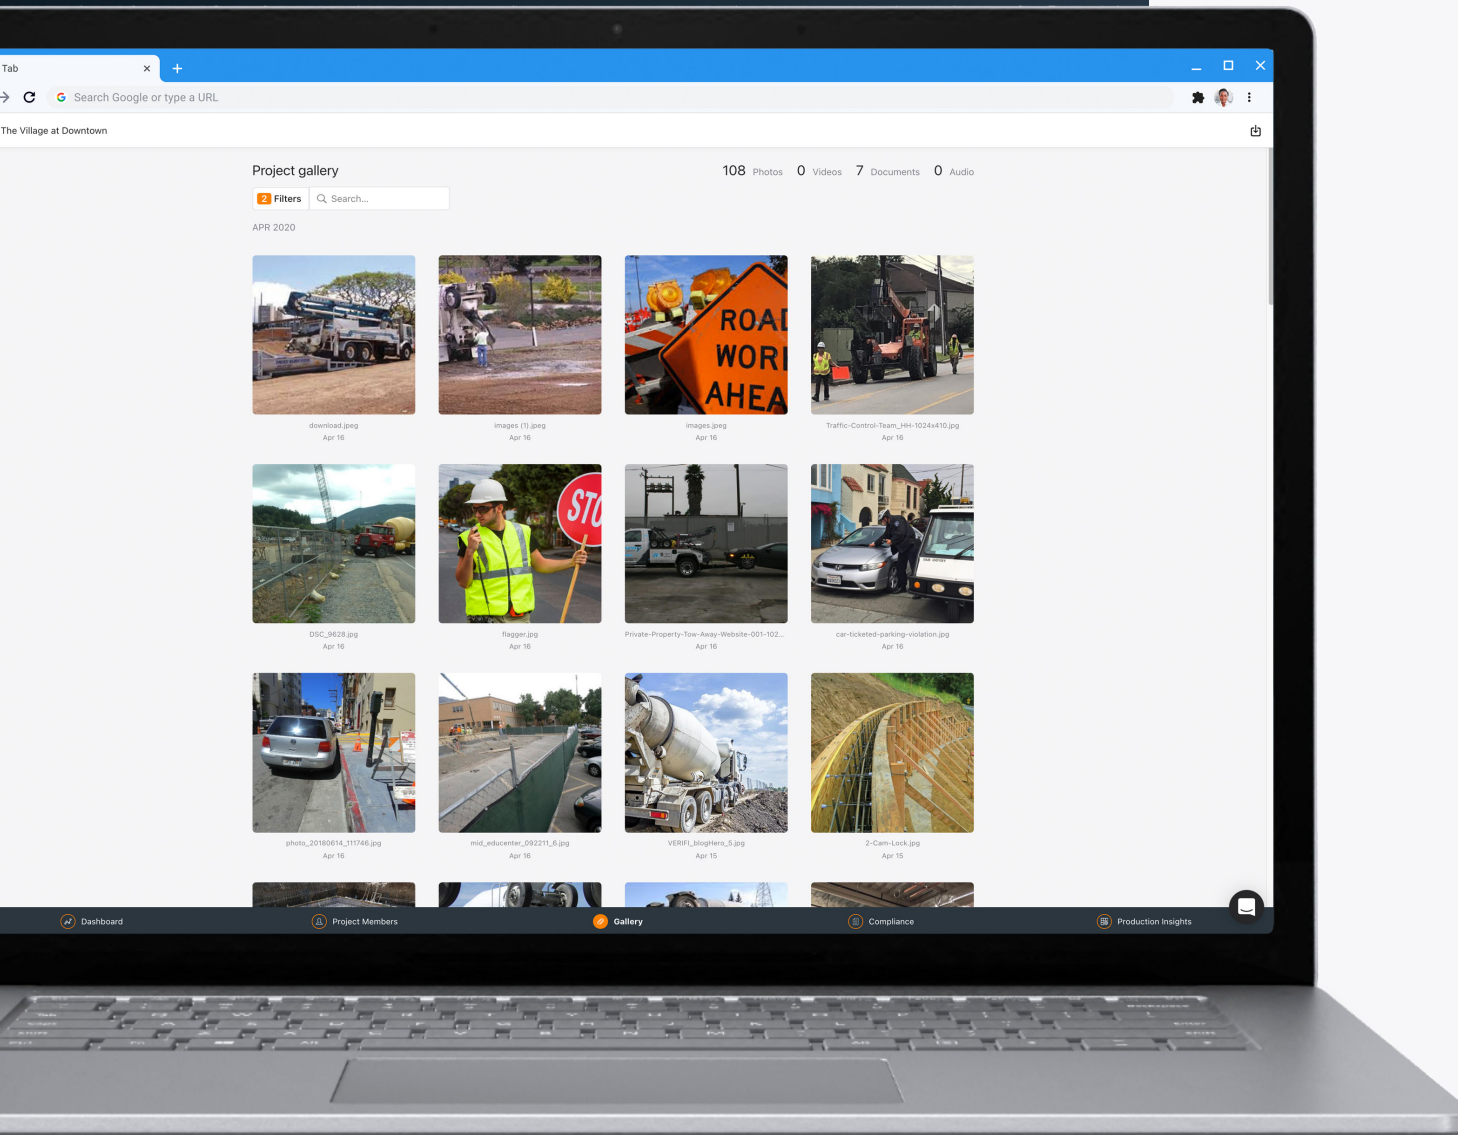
Tab ×
+
Search Google or type a URL
The Village at Downtown

Project gallery
108 Photos 0 Videos 7 Documents 0 Audio
2 Filters
Search...
APR 2020

download.jpeg
Apr 16

images (1).jpeg
Apr 16

ROAD WORK AHEA
images.jpeg
Apr 16

Traffic-Control-Team_HH-1024x410.jpg
Apr 16

DSC_9628.jpg
Apr 16

STO
flagger.jpg
Apr 16

Private-Property-Tow-Away-Website-001-102...
Apr 16

car-ticketed-parking-violation.jpg
Apr 16

photo_20180614_111746.jpg
Apr 16

mid_educenter_092211_6.jpg
Apr 16

VERIFI_blogHero_5.jpg
Apr 15

2-Cam-Lock.jpg
Apr 15

Dashboard
Project Members
Gallery
Compliance
Production Insights